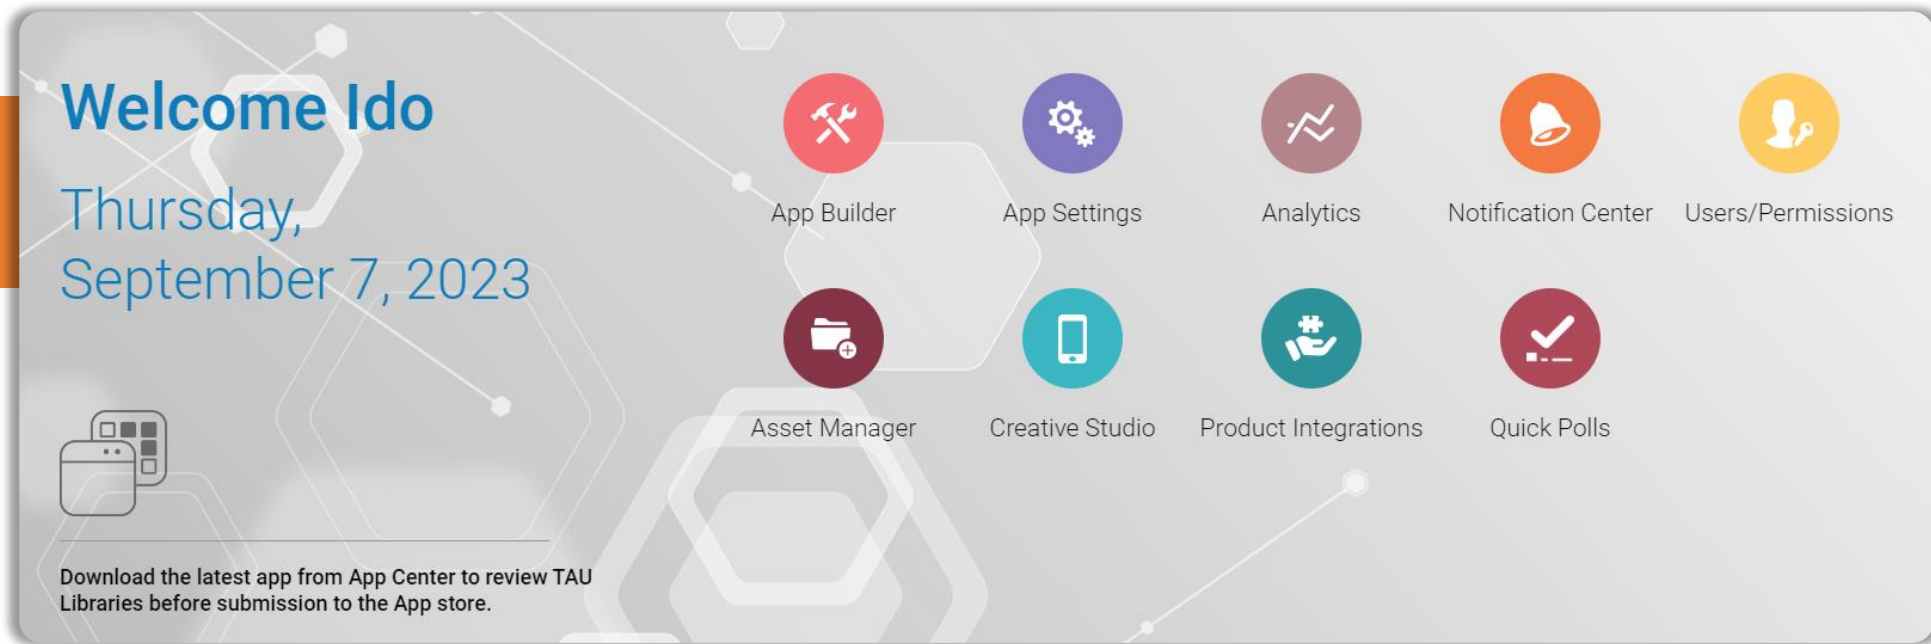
Welcome Ido

Thursday, September 7, 2023

Download the latest app from App Center to review TAU Libraries before submission to the App store.

App Builder
App Settings
Analytics
Notification Center
Users/Permissions
Asset Manager
Creative Studio
Product Integrations
Quick Polls